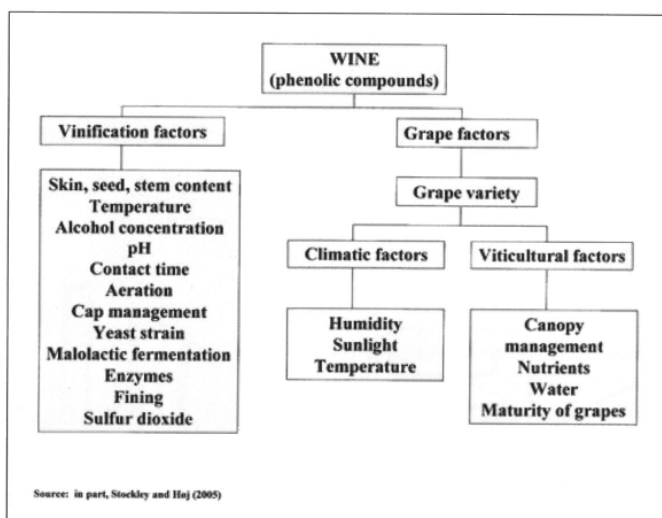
WINE
(phenolic compounds)

Vinification factors

Skin, seed, stem content
Temperature
Alcohol concentration
pH
Contact time
Aeration
Cap management
Yeast strain
Malolactic fermentation
Enzymes
Fining
Sulfur dioxide

Grape factors

Grape variety

Climatic factors

Humidity
Sunlight
Temperature

Viticultural factors

Canopy management
Nutrients
Water
Maturity of grapes

Source: in part, Stockley and Hoj (2005)